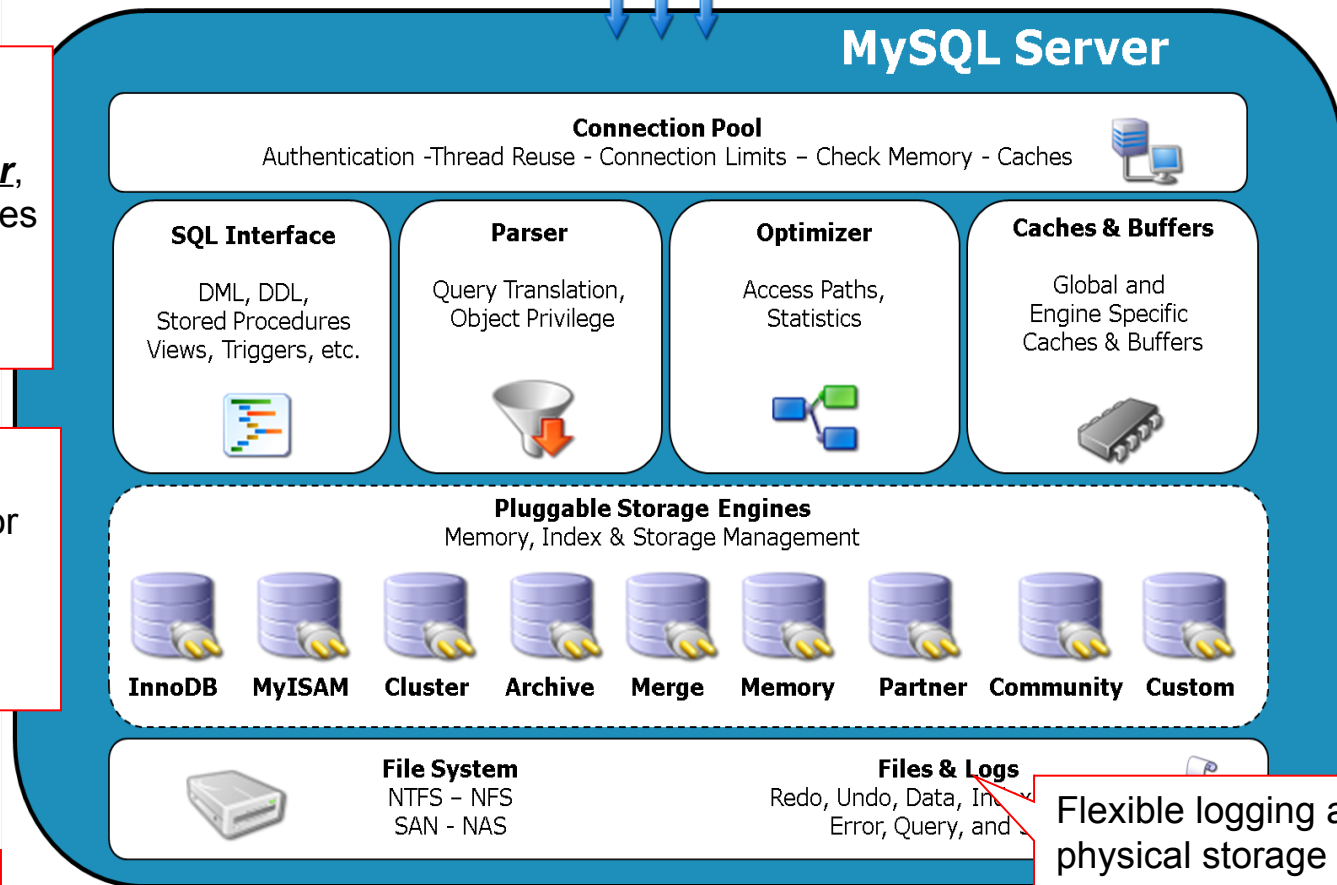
r,
es

or

MySQL Server

Connection Pool
Authentication -Thread Reuse - Connection Limits – Check Memory - Caches

SQL Interface
DML, DDL, Stored Procedures Views, Triggers, etc.

Parser
Query Translation, Object Privilege

Optimizer
Access Paths, Statistics

Caches & Buffers
Global and Engine Specific Caches & Buffers

Pluggable Storage Engines
Memory, Index & Storage Management

InnoDB MyISAM Cluster Archive Merge Memory Partner Community Custom

File System
NTFS – NFS
SAN - NAS

Files & Logs
Redo, Undo, Data, In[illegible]
Error, Query, and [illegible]

Flexible logging a
physical storage